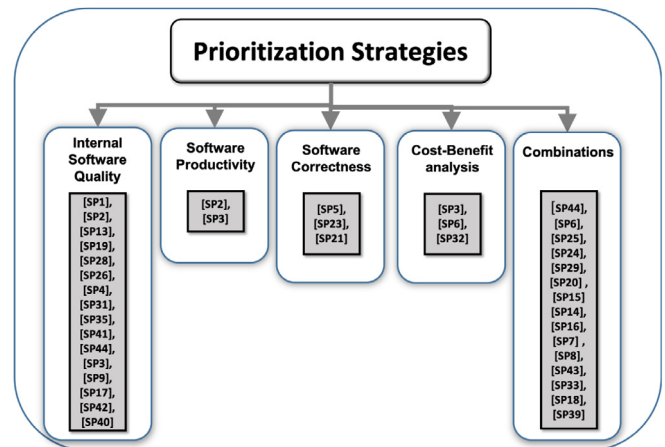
Prioritization Strategies

Internal Software Quality

[SP1], [SP2], [SP13], [SP19], [SP28], [SP26], [SP4], [SP31], [SP35], [SP41], [SP44], [SP3], [SP9], [SP17], [SP42], [SP40]

Software Productivity

[SP2], [SP3]

Software Correctness

[SP5], [SP23], [SP21]

Cost-Benefit analysis

[SP3], [SP6], [SP32]

Combinations

[SP44], [SP6], [SP25], [SP24], [SP29], [SP20] , [SP15] [SP14], [SP16], [SP7] , [SP8], [SP43], [SP33], [SP18], [SP39]